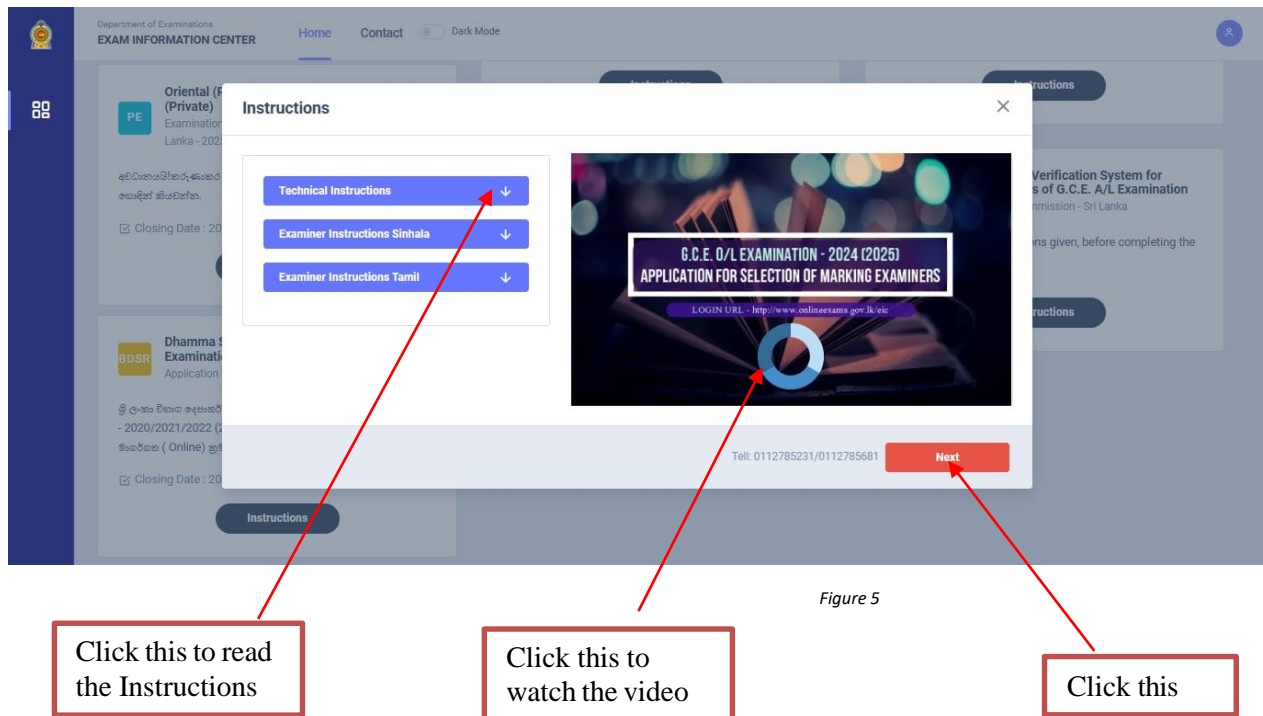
Department of Examinations
EXAM INFORMATION CENTER

Home Contact Dark Mode

Oriental (P
(Private)
Examination
Lanka - 202

PE

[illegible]
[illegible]

Closing Date : 20

Dhamma S
Examinati
Application

BDSR

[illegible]
- 2020/2021/2022 (2
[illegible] ( Online) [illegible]

Closing Date : 20

Instructions

Instructions

Instructions

Verification System for
s of G.C.E. A/L Examination
mmission - Sri Lanka

ns given, before completing the

ructions

Instructions

Technical Instructions
Examiner Instructions Sinhala
Examiner Instructions Tamil

G.C.E. O/L EXAMINATION - 2024 (2025)
APPLICATION FOR SELECTION OF MARKING EXAMINERS
LOGIN URL - http://www.onlineexams.gov.lk/eic

Tell: 0112785231/0112785681

Next

Figure 5

Click this to read the Instructions

Click this to watch the video

Click this